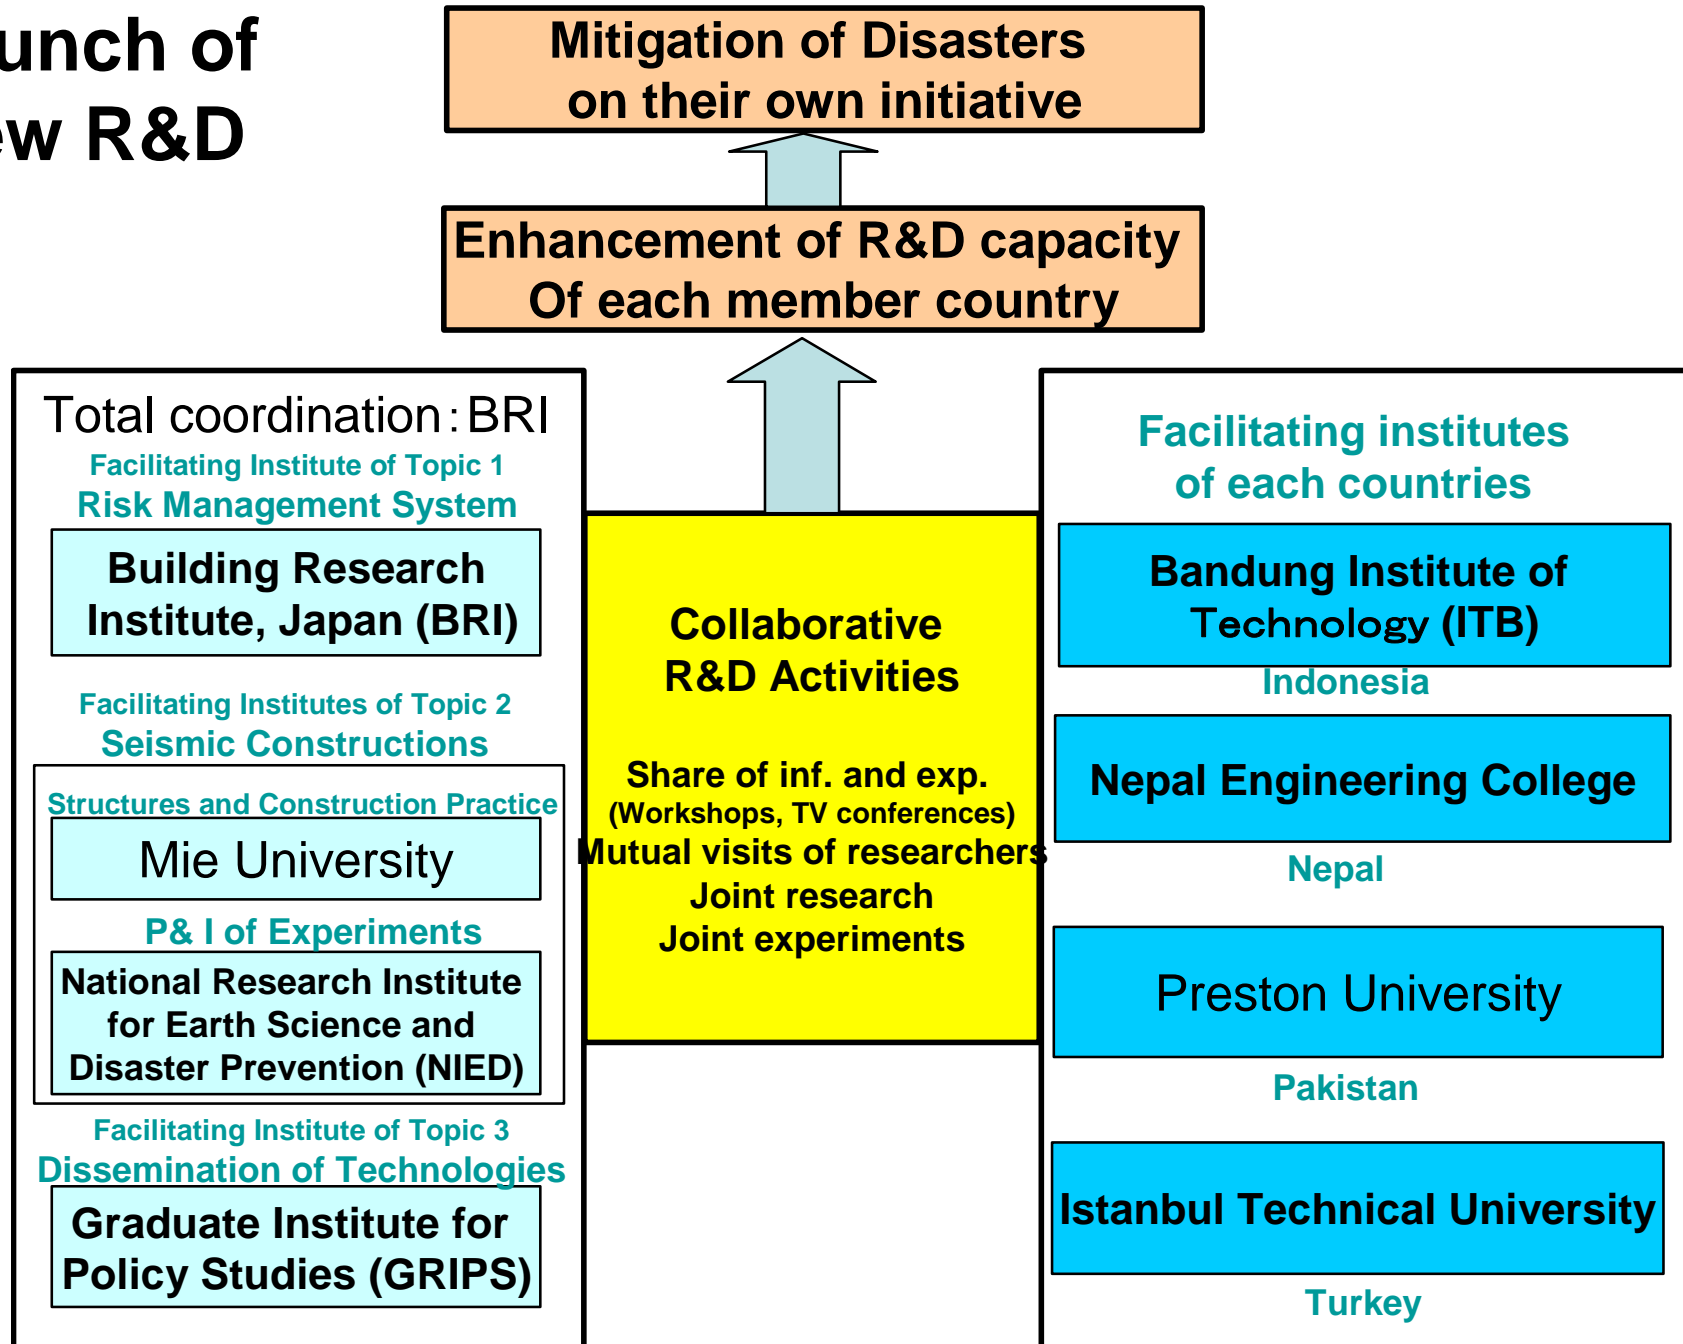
unch of
ew R&D

Mitigation of Disasters
on their own initiative

Enhancement of R&D capacity
Of each member country

Total coordination：BRI

Facilitating Institute of Topic 1
Risk Management System

Building Research Institute, Japan (BRI)

Facilitating Institutes of Topic 2
Seismic Constructions

Structures and Construction Practice

Mie University

P& I of Experiments

National Research Institute for Earth Science and Disaster Prevention (NIED)

Facilitating Institute of Topic 3
Dissemination of Technologies

Graduate Institute for Policy Studies (GRIPS)

Collaborative
R&D Activities

Share of inf. and exp.
(Workshops, TV conferences)
Mutual visits of researchers
Joint research
Joint experiments

Facilitating institutes
of each countries

Bandung Institute of Technology (ITB)

Indonesia

Nepal Engineering College

Nepal

Preston University

Pakistan

Istanbul Technical University

Turkey